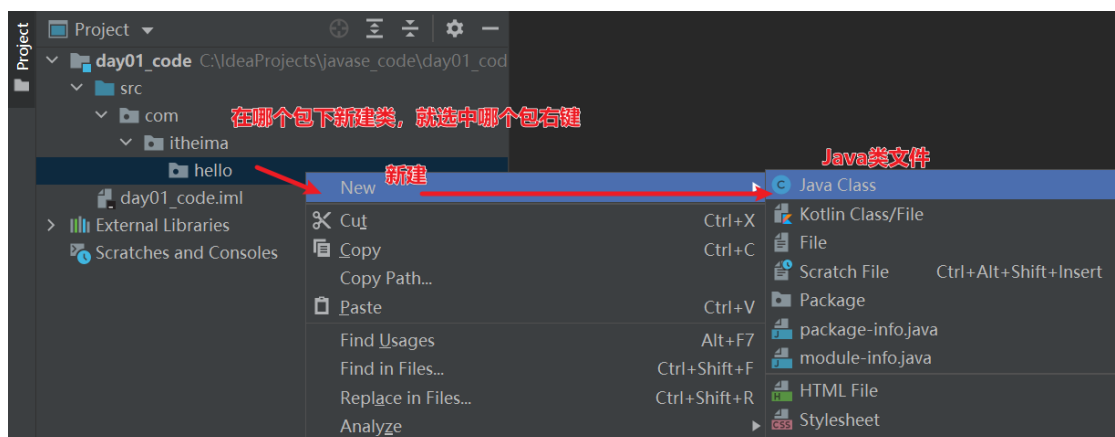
Project
Project
day01_code C:\IdeaProjects\javase_code\day01_cod
src
com
itheima
hello
day01_code.iml
External Libraries
Scratches and Consoles

在哪个包下新建类，就选中哪个包右键

新建

Java类文件

New
Cut Ctrl+X
Copy Ctrl+C
Copy Path...
Paste Ctrl+V
Find Usages Alt+F7
Find in Files... Ctrl+Shift+F
Replace in Files... Ctrl+Shift+R
Analyze

Java Class
Kotlin Class/File
File
Scratch File Ctrl+Alt+Shift+Insert
Package
package-info.java
module-info.java
HTML File
Stylesheet